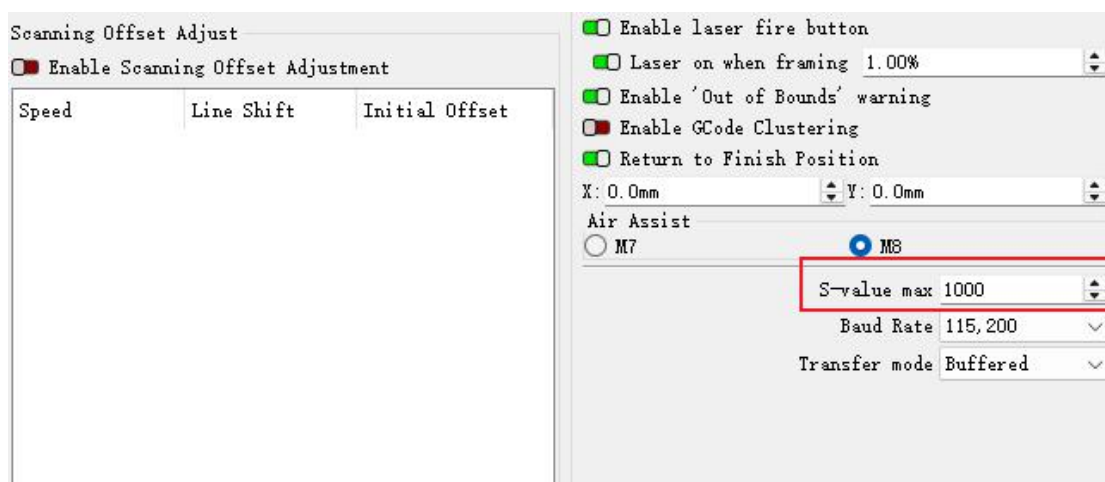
Scanning Offset Adjust

Enable Scanning Offset Adjustment

| Speed | Line Shift | Initial Offset |
|---|---|---|

Enable laser fire button

Laser on when framing 1.00%

Enable 'Out of Bounds' warning

Enable GCode Clustering

Return to Finish Position

X: 0.0mm Y: 0.0mm

Air Assist

M7 M8

S-value max 1000

Baud Rate 115,200

Transfer mode Buffered